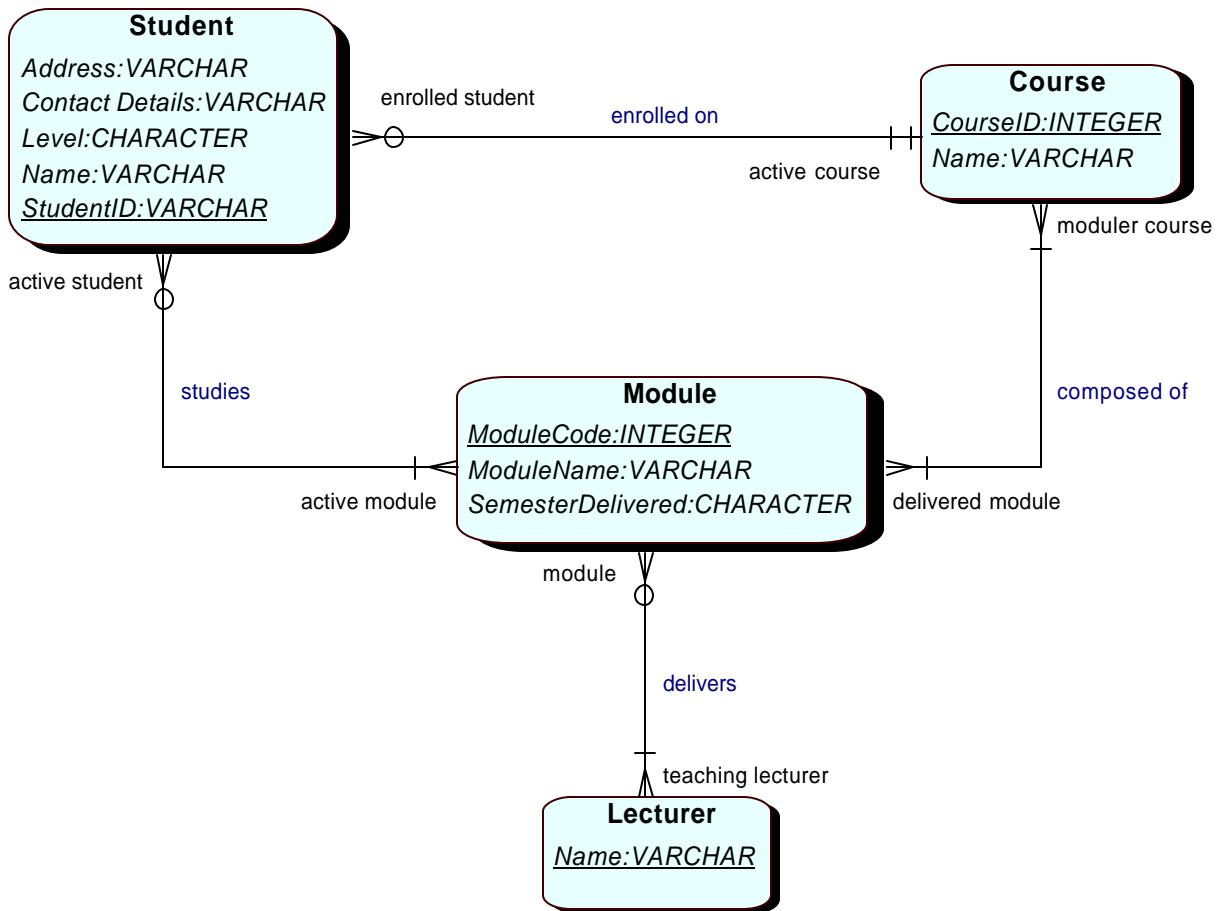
Student
Address:VARCHAR
Contact Details:VARCHAR
Level:CHARACTER
Name:VARCHAR
StudentID:VARCHAR

enrolled student

enrolled on

active course

Course
CourseID:INTEGER
Name:VARCHAR

moduler course

active student

studies

Module
ModuleCode:INTEGER
ModuleName:VARCHAR
SemesterDelivered:CHARACTER

composed of

active module

delivered module

module

delivers

teaching lecturer

Lecturer
Name:VARCHAR